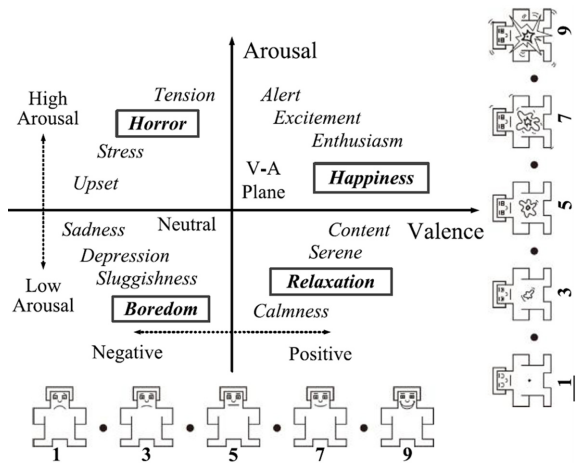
Arousal

High Arousal

Tension

Horror

Stress

Upset

Alert

Excitement

Enthusiasm

V-A Plane

Happiness

Sadness

Neutral

Depression

Sluggishness

Low Arousal

Boredom

Content

Serene

Valence

Relaxation

Calmness

Negative

Positive

1 • 3 • 5 • 7 • 9

9 • 7 • 5 • 3 • 1